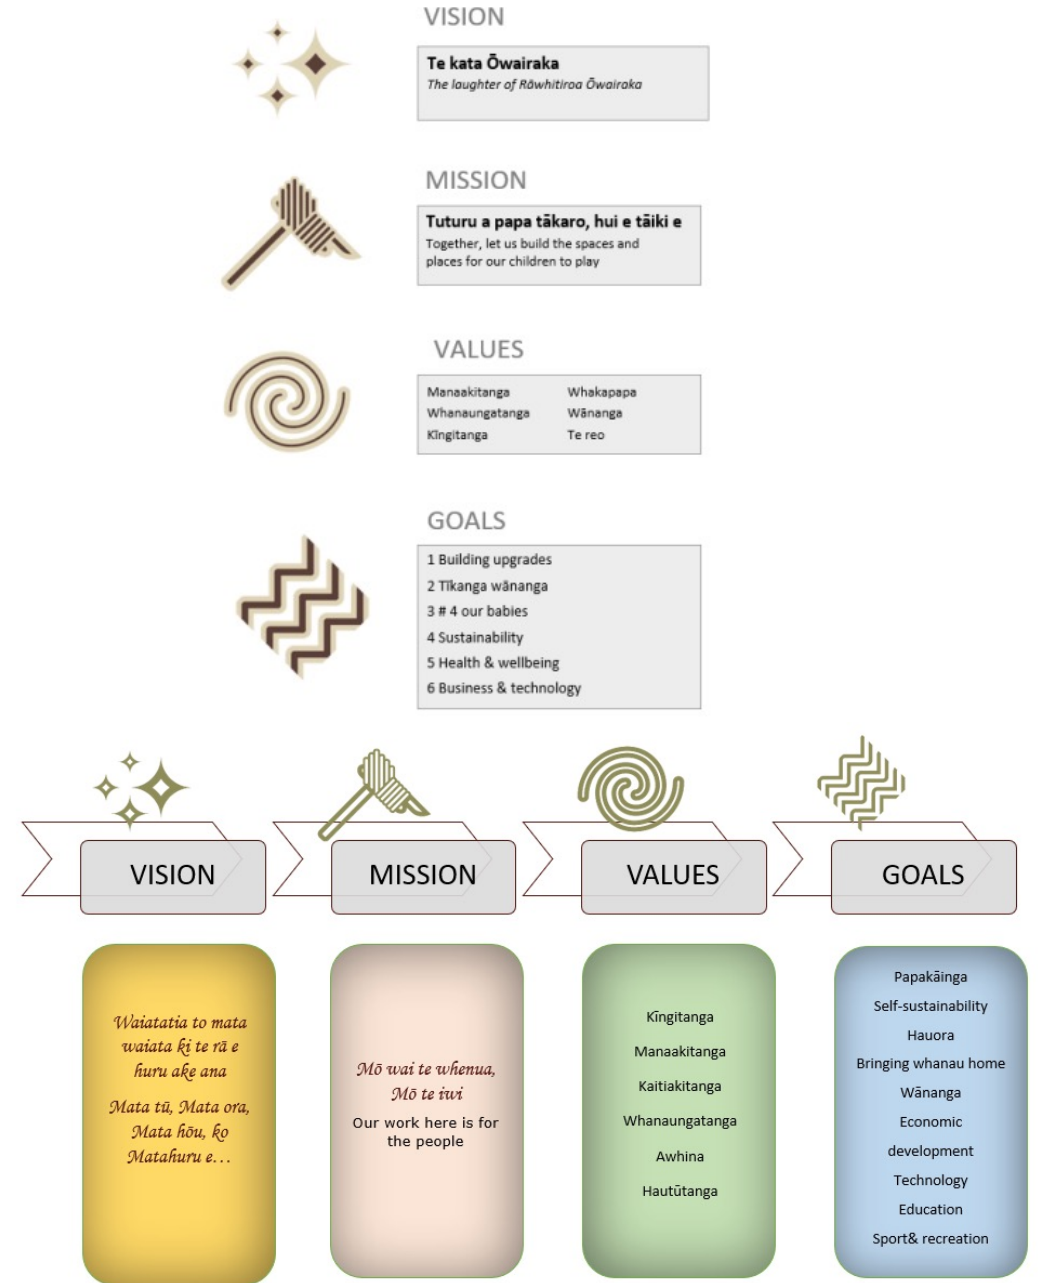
VISION

Te kata Ōwairaka
The laughter of Rāwhitiroa Ōwairaka

MISSION

Tuturu a papa tākaro, hui e tāiki e
Together, let us build the spaces and places for our children to play

VALUES

Manaakitanga
Whanaungatanga
Kīngitanga
Whakapapa
Wānanga
Te reo

GOALS

1 Building upgrades
2 Tikanga wānanga
3 # 4 our babies
4 Sustainability
5 Health & wellbeing
6 Business & technology

VISION

MISSION

VALUES

GOALS

Waiatatia to mata waiata ki te rā e huru ake ana

Mata tū, Mata ora, Mata hōu, ko Matahuru e…

Mō wai te whenua, Mō te iwi

Our work here is for the people

Kīngitanga

Manaakitanga

Kaitiakitanga

Whanaungatanga

Awhina

Hautūtanga

Papakāinga

Self-sustainability

Hauora

Bringing whanau home

Wānanga

Economic development

Technology

Education

Sport& recreation